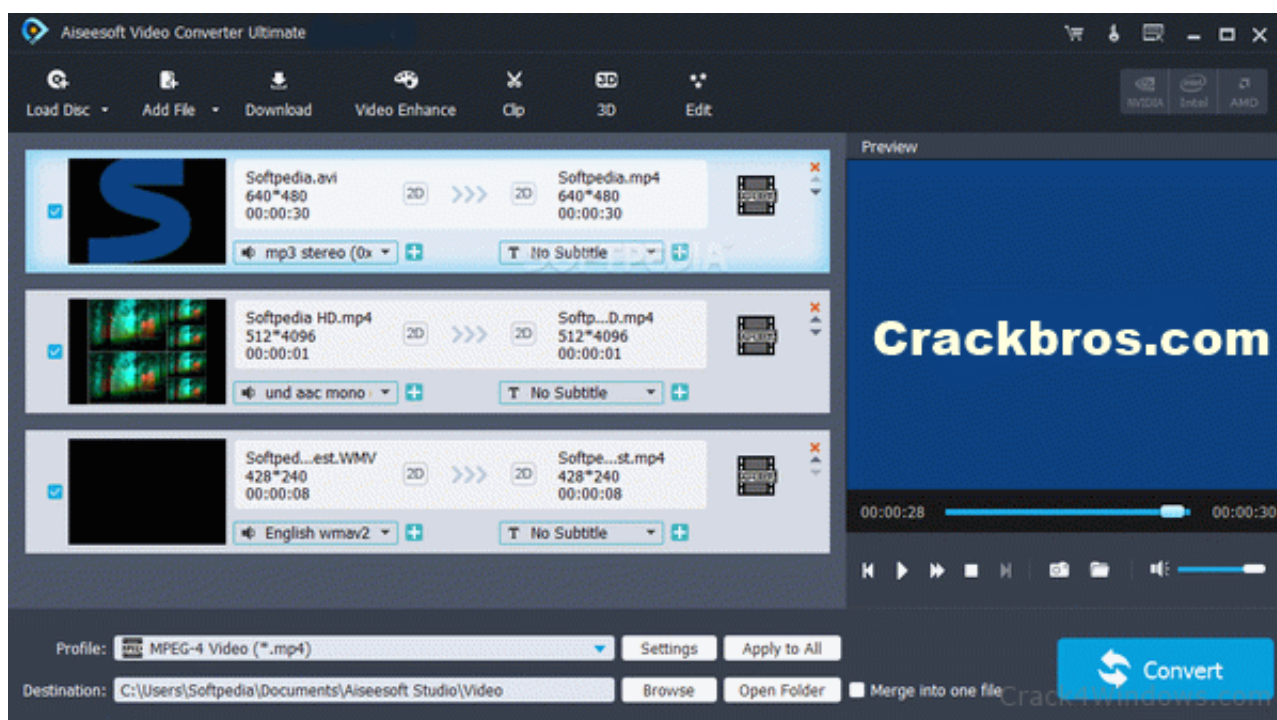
Aiseesoft Video Converter Ultimate

Load Disc Add File Download Video Enhance Clip 3D Edit

NVIDIA Intel AMD

Softpedia.avi
640*480
00:00:30
2D
2D
Softpedia.mp4
640*480
00:00:30
mp3 stereo (0x
T No Subtitle

Softpedia HD.mp4
512*4096
00:00:01
2D
2D
Softp...D.mp4
512*4096
00:00:01
und aac mono
T No Subtitle

Softped...est.WMV
428*240
00:00:08
2D
2D
Softpe...st.mp4
428*240
00:00:08
English wmav2
T No Subtitle

Preview

Crackbros.com

00:00:28
00:00:30

Profile: MPEG-4 Video (*.mp4)
Settings
Apply to All
Destination: C:\Users\Softpedia\Documents\Aiseesoft Studio\Video
Browse
Open Folder
Merge into one file
Convert
Crack4Windows.com